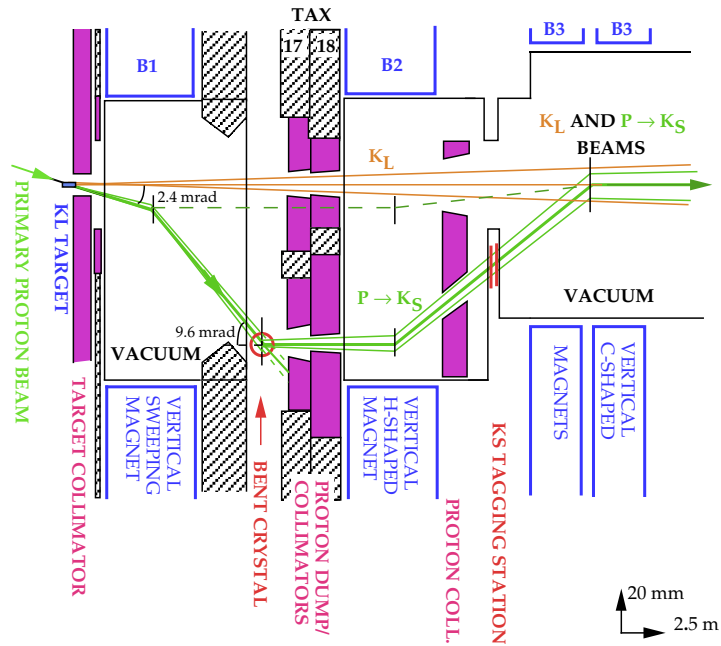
TAX
17
18
B1
B2
B3
B3
$K_L$ AND $P \to K_S$
BEAMS
$K_L$
2.4 mrad
PRIMARY PROTON BEAM
KL TARGET
$P \to K_S$
VACUUM
9.6 mrad
VACUUM
TARGET COLLIMATOR
VERTICAL SWEEPING MAGNET
BENT CRYSTAL
PROTON DUMP/ COLLIMATORS
VERTICAL H-SHAPED MAGNET
PROTON COLL.
KS TAGGING STATION
MAGNETS
VERTICAL C-SHAPED
20 mm
2.5 m